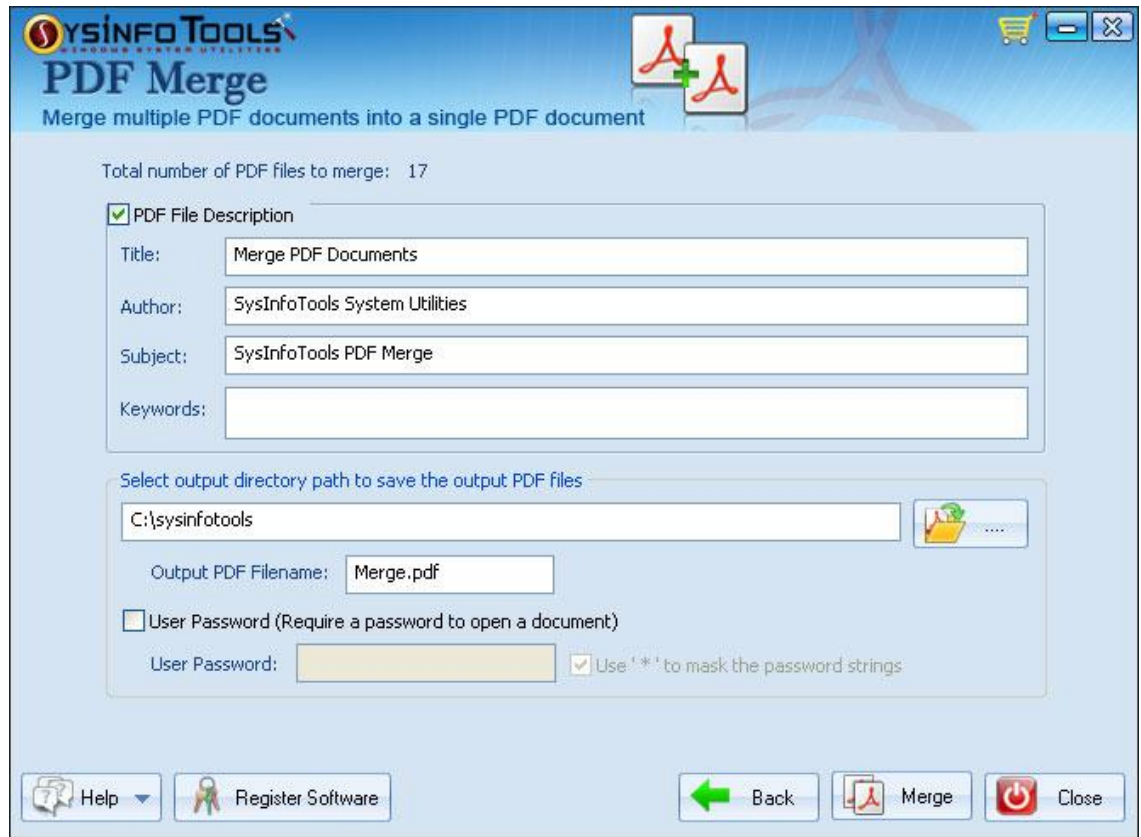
SYSINFO TOOLS
WINDOWS SYSTEM UTILITIES
PDF Merge
Merge multiple PDF documents into a single PDF document

Total number of PDF files to merge: 17

PDF File Description
Title: Merge PDF Documents
Author: SysInfoTools System Utilities
Subject: SysInfoTools PDF Merge
Keywords:

Select output directory path to save the output PDF files
C:\sysinfotools
....
Output PDF Filename: Merge.pdf
User Password (Require a password to open a document)
User Password:
Use ' * ' to mask the password strings

Help
Register Software
Back
Merge
Close